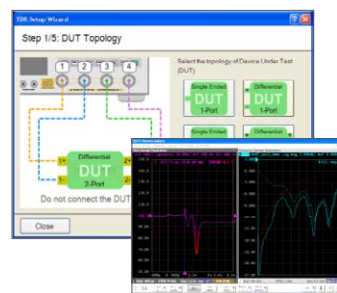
TDR Setup Wizard

Step 1/5: DUT Topology

1 2 3 4

Differential
DUT
2-Port

Do not connect the DUT

Select the topology of Device Under Test (DUT)

Single Ended
DUT
1-Port

Differential
DUT
1-Port

Single Ended

Differential

Close